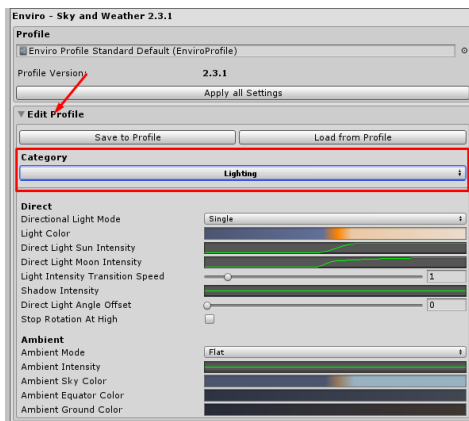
Enviro - Sky and Weather 2.3.1

Profile

Enviro Profile Standard Default (EnviroProfile)

Profile Version: 2.3.1

Apply all Settings

Edit Profile

Save to Profile

Load from Profile

Category

Lighting

Direct

Directional Light Mode

Single

Light Color

Direct Light Sun Intensity

Direct Light Moon Intensity

Light Intensity Transition Speed

1

Shadow Intensity

Direct Light Angle Offset

0

Stop Rotation At High

Ambient

Ambient Mode

Flat

Ambient Intensity

Ambient Sky Color

Ambient Equator Color

Ambient Ground Color